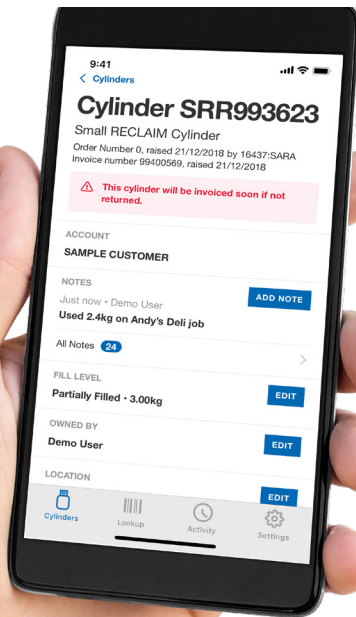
9:41

< Cylinders

Cylinder SRR993623

Small RECLAIM Cylinder

Order Number 0, raised 21/12/2018 by 16437:SARA
Invoice number 99400569, raised 21/12/2018

This cylinder will be invoiced soon if not returned.

ACCOUNT

SAMPLE CUSTOMER

NOTES

Just now • Demo User

ADD NOTE

Used 2.4kg on Andy's Deli job

All Notes 24

FILL LEVEL

Partially Filled • 3.00kg

EDIT

OWNED BY

Demo User

EDIT

LOCATION

EDIT

Cylinders

Lookup

Activity

Settings